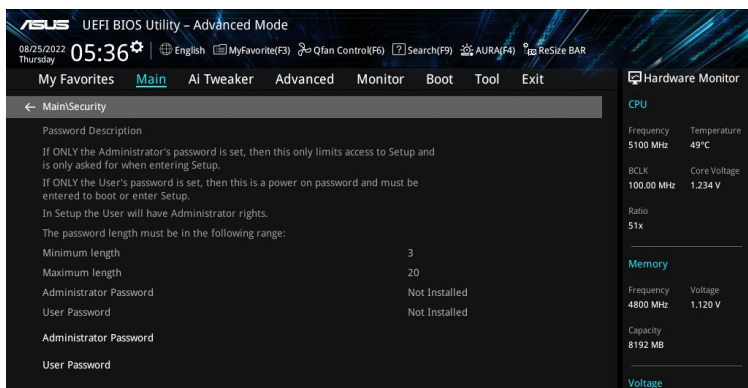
/ISUS UEFI BIOS Utility – Advanced Mode

08/25/2022 Thursday 05:36 English MyFavorite(F3) Qfan Control(F6) Search(F9) AURA(F4) ReSize BAR

My Favorites Main Ai Tweaker Advanced Monitor Boot Tool Exit

Hardware Monitor

← Main\Security

Password Description

If ONLY the Administrator's password is set, then this only limits access to Setup and is only asked for when entering Setup.

If ONLY the User's password is set, then this is a power on password and must be entered to boot or enter Setup.

In Setup the User will have Administrator rights.

The password length must be in the following range:

| | |
|---|---|
| Minimum length | 3 |
| Maximum length | 20 |
| Administrator Password | Not Installed |
| User Password | Not Installed |

Administrator Password

User Password

CPU

Frequency 5100 MHz
Temperature 49°C

BCLK 100.00 MHz
Core Voltage 1.234 V

Ratio 51x

Memory

Frequency 4800 MHz
Voltage 1.120 V

Capacity 8192 MB

Voltage